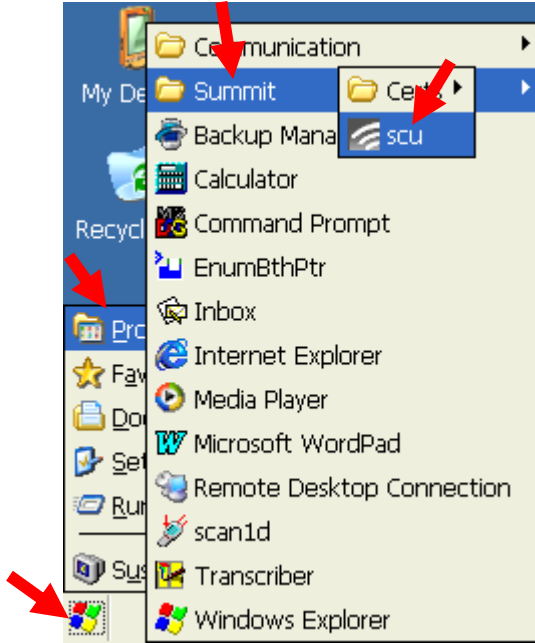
My De

Recycl

Pro

Fav

Do

Set

Run

Sus

Communication

Summit

Certs

scu

Backup Mana

Calculator

Command Prompt

EnumBthPtr

Inbox

Internet Explorer

Media Player

Microsoft WordPad

Remote Desktop Connection

scan1d

Transcriber

Windows Explorer